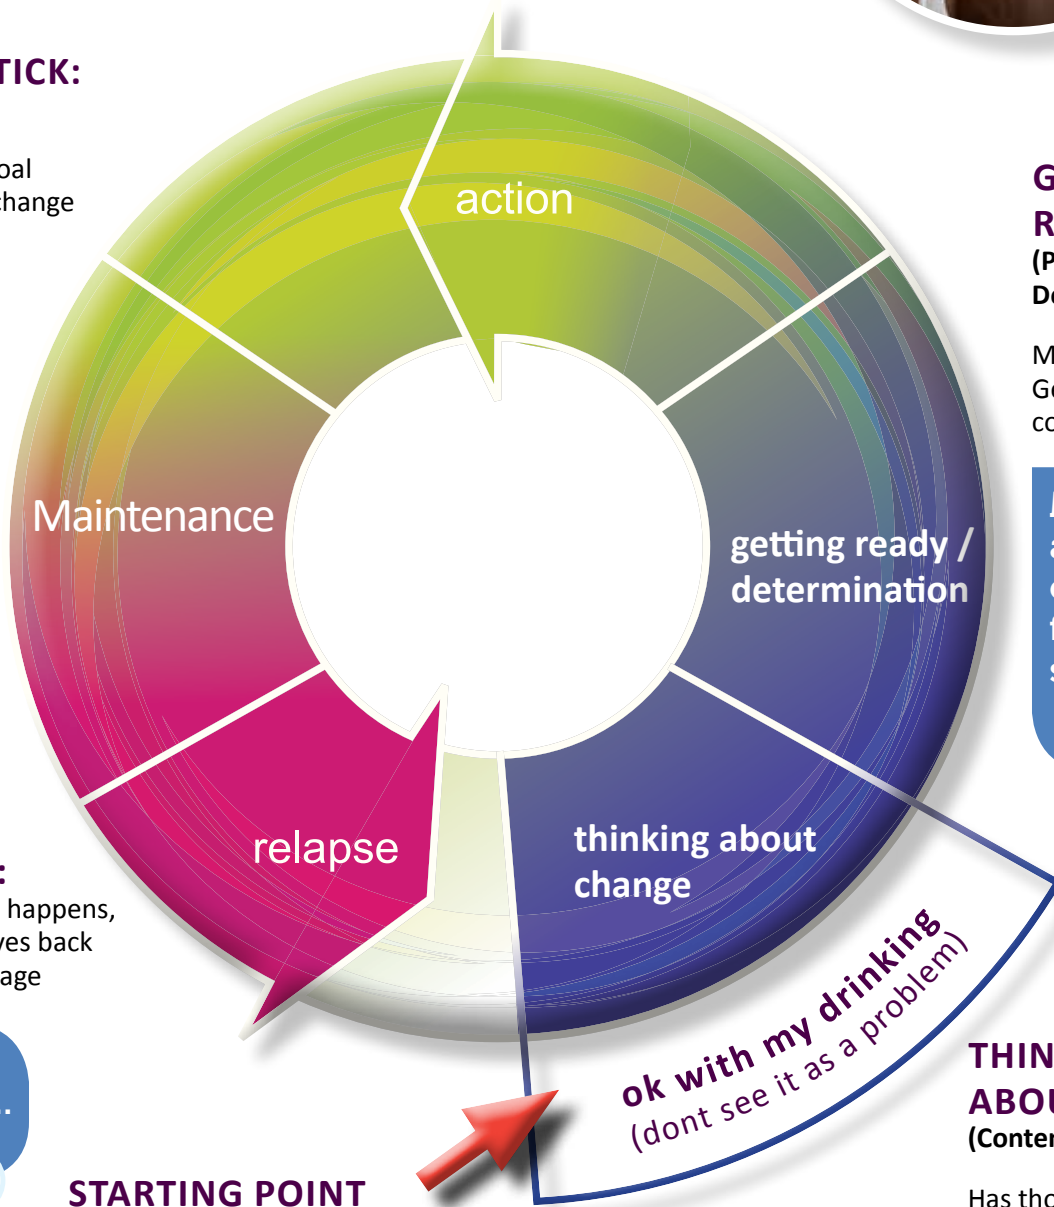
TICK:

oal
change

action

Maintenance

getting ready / determination

relapse

thinking about change

ok with my drinking
(dont see it as a problem)

:
happens,
ves back
age

STARTING POINT

G
R
(P
De

M
Ge
co

THIN
ABOU
(Conte

Has tho